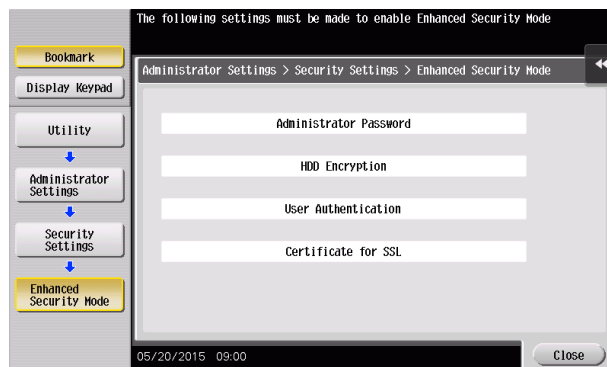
The following settings must be made to enable Enhanced Security Mode

Bookmark

Display Keypad

Utility

Administrator Settings

Security Settings

Enhanced Security Mode

Administrator Settings > Security Settings > Enhanced Security Mode

Administrator Password

HDD Encryption

User Authentication

Certificate for SSL

05/20/2015 09:00

Close